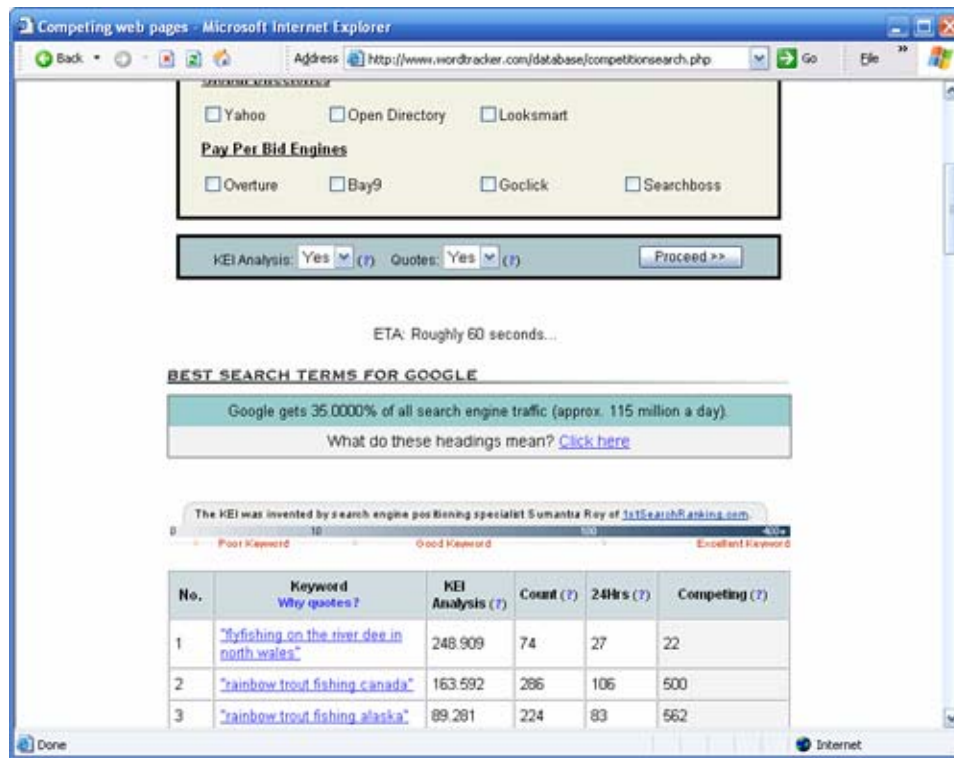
Competing web pages - Microsoft Internet Explorer

Back

Address http://www.wordtracker.com/database/competitionsearch.php

Go

File

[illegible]

Yahoo Open Directory Looksmart

Pay Per Bid Engines

Overture Bay9 Goclick Searchboss

KEI Analysis: Yes (?) Quotes: Yes (?) Proceed >>

ETA: Roughly 60 seconds...

BEST SEARCH TERMS FOR GOOGLE

Google gets 35.0000% of all search engine traffic (approx. 115 million a day).

What do these headings mean? Click here

The KEI was invented by search engine positioning specialist Sumantra Roy of 1st1SearchRanking.com

0 10 100 400+

Poor Keyword Good Keyword Excellent Keyword

| No. | Keyword Why quotes? | KEI Analysis (?) | Count (?) | 24Hrs (?) | Competing (?) |
|---|---|---|---|---|---|
| 1 | "flyfishing on the river dee in north wales" | 248.909 | 74 | 27 | 22 |
| 2 | "rainbow trout fishing canada" | 163.592 | 286 | 106 | 500 |
| 3 | "rainbow trout fishing alaska" | 89.281 | 224 | 83 | 562 |

Done

Internet